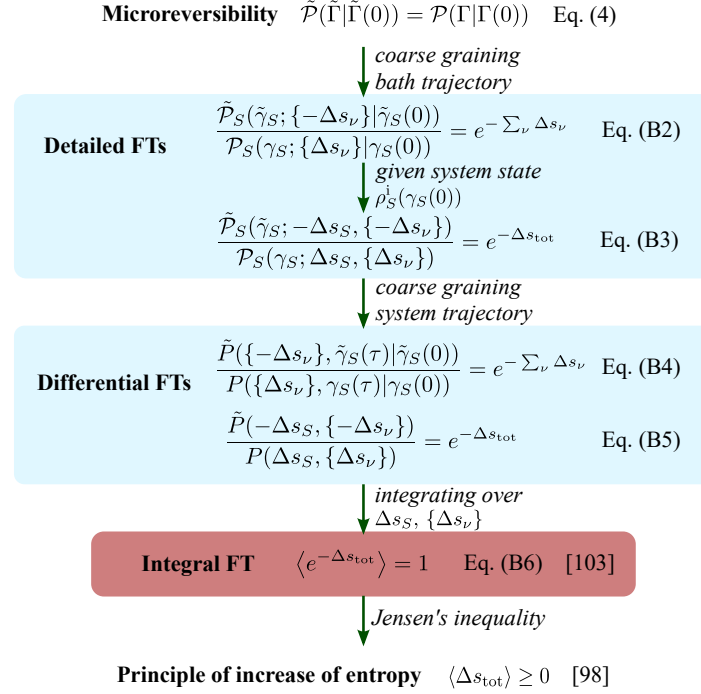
**Microreversibility** $\tilde{\mathcal{P}}(\tilde{\Gamma}|\tilde{\Gamma}(0)) = \mathcal{P}(\Gamma|\Gamma(0))$ Eq. (4)

*coarse graining bath trajectory*

**Detailed FTs**

$\frac{\tilde{\mathcal{P}}_S(\tilde{\gamma}_S; \{-\Delta s_\nu\}|\tilde{\gamma}_S(0))}{\mathcal{P}_S(\gamma_S; \{\Delta s_\nu\}|\gamma_S(0))} = e^{-\sum_\nu \Delta s_\nu}$ Eq. (B2)

*given system state* $\rho_S^{\mathrm{i}}(\gamma_S(0))$

$\frac{\tilde{\mathcal{P}}_S(\tilde{\gamma}_S; -\Delta s_S, \{-\Delta s_\nu\})}{\mathcal{P}_S(\gamma_S; \Delta s_S, \{\Delta s_\nu\})} = e^{-\Delta s_{\mathrm{tot}}}$ Eq. (B3)

*coarse graining system trajectory*

**Differential FTs**

$\frac{\tilde{P}(\{-\Delta s_\nu\}, \tilde{\gamma}_S(\tau)|\tilde{\gamma}_S(0))}{P(\{\Delta s_\nu\}, \gamma_S(\tau)|\gamma_S(0))} = e^{-\sum_\nu \Delta s_\nu}$ Eq. (B4)

$\frac{\tilde{P}(-\Delta s_S, \{-\Delta s_\nu\})}{P(\Delta s_S, \{\Delta s_\nu\})} = e^{-\Delta s_{\mathrm{tot}}}$ Eq. (B5)

*integrating over* $\Delta s_S$, $\{\Delta s_\nu\}$

**Integral FT** $\left\langle e^{-\Delta s_{\mathrm{tot}}} \right\rangle = 1$ Eq. (B6) [103]

*Jensen's inequality*

**Principle of increase of entropy** $\langle \Delta s_{\mathrm{tot}} \rangle \geq 0$ [98]